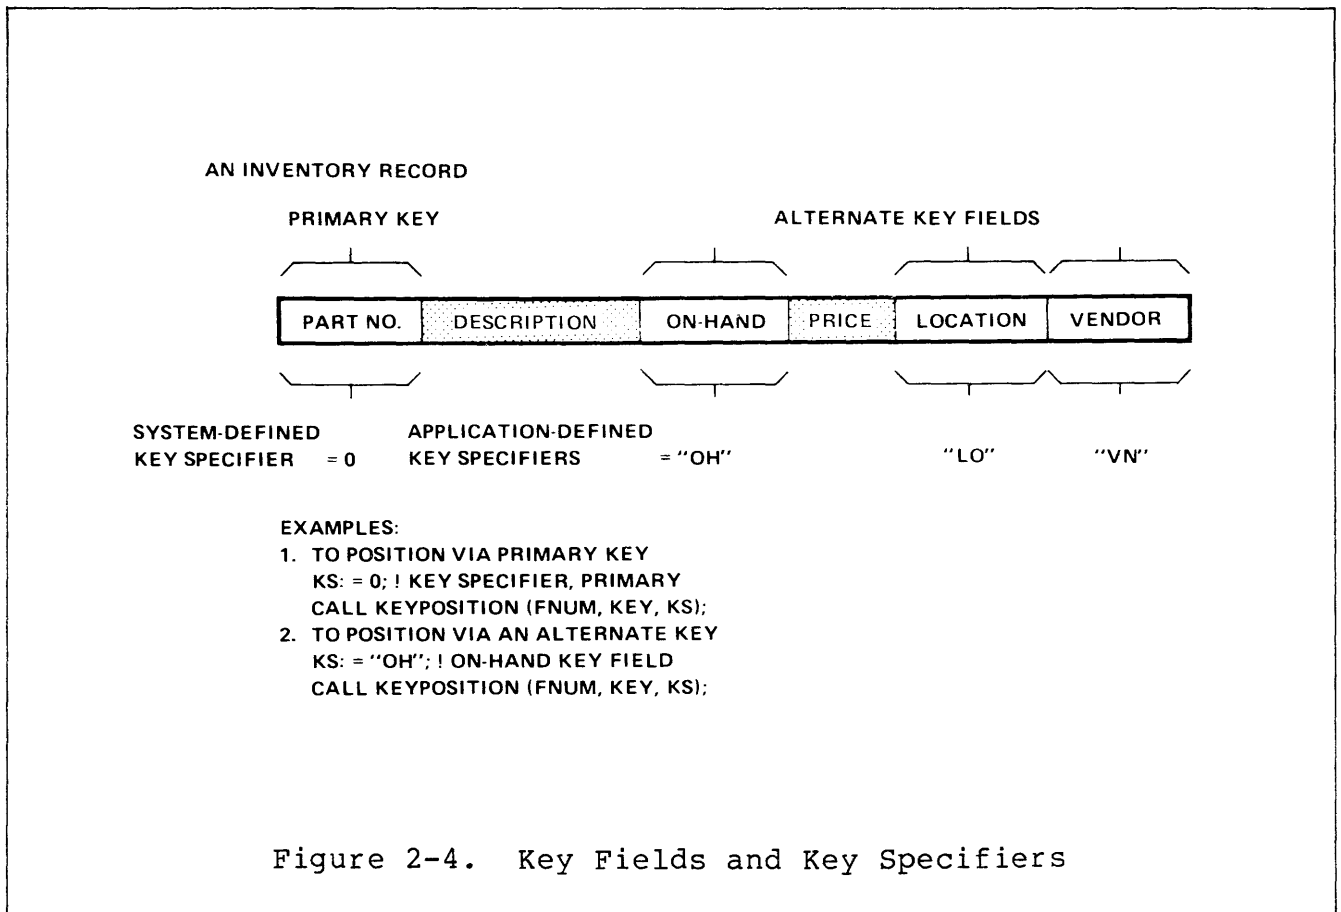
AN INVENTORY RECORD

PRIMARY KEY

ALTERNATE KEY FIELDS

| PART NO. | DESCRIPTION | ON-HAND | PRICE | LOCATION | VENDOR |
|---|---|---|---|---|---|

SYSTEM-DEFINED KEY SPECIFIER = 0

APPLICATION-DEFINED KEY SPECIFIERS = "OH"

"LO"

"VN"

EXAMPLES:
1. TO POSITION VIA PRIMARY KEY
KS: = 0; ! KEY SPECIFIER, PRIMARY
CALL KEYPOSITION (FNUM, KEY, KS);
2. TO POSITION VIA AN ALTERNATE KEY
KS: = "OH"; ! ON-HAND KEY FIELD
CALL KEYPOSITION (FNUM, KEY, KS);

Figure 2-4. Key Fields and Key Specifiers